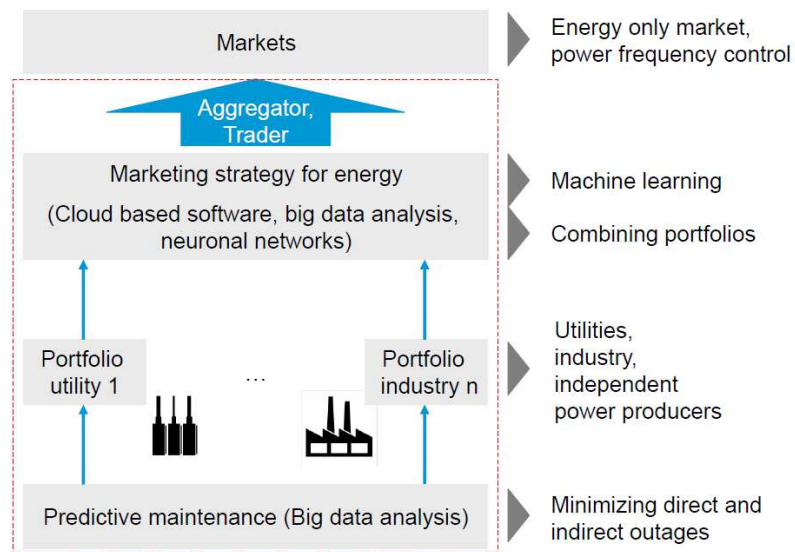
Markets

Energy only market, power frequency control

Aggregator, Trader

Marketing strategy for energy

(Cloud based software, big data analysis, neuronal networks)

Machine learning

Combining portfolios

Portfolio utility 1

...

Portfolio industry n

Utilities, industry, independent power producers

Predictive maintenance (Big data analysis)

Minimizing direct and indirect outages